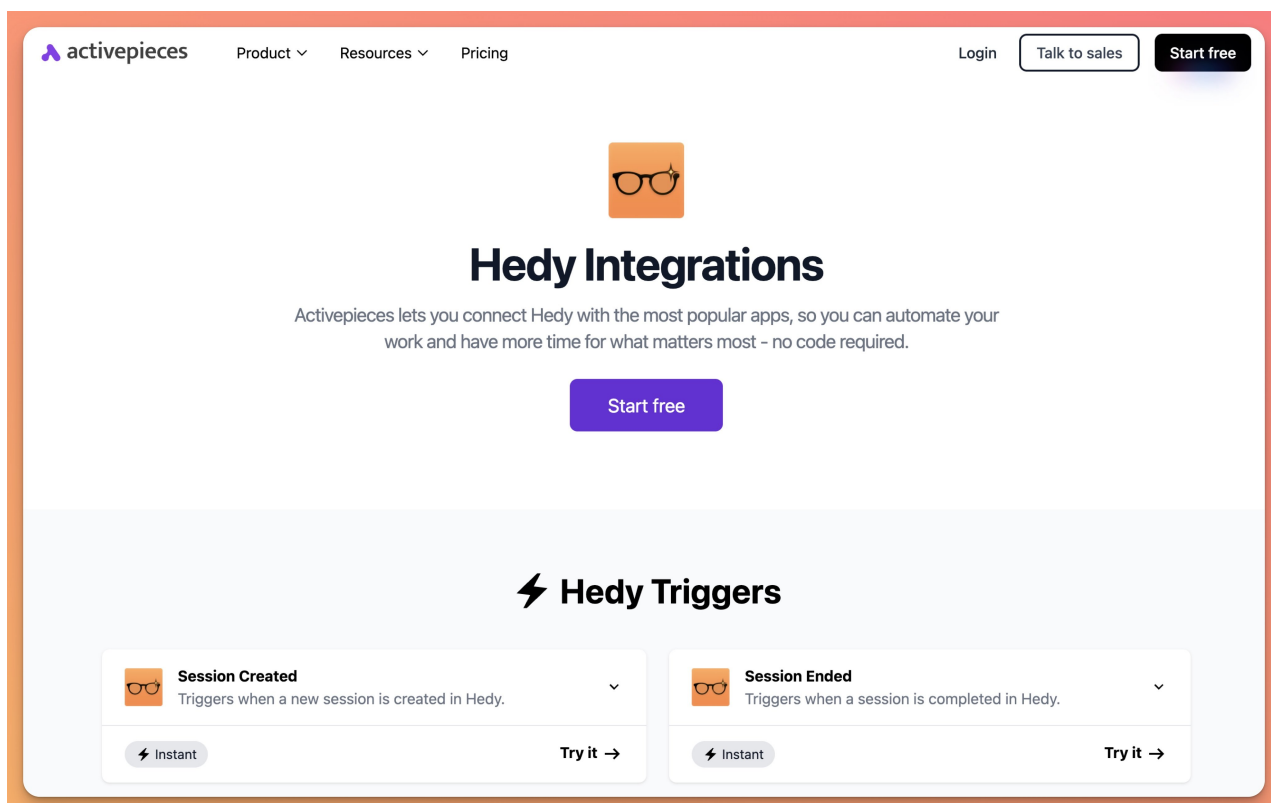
activepieces Product Resources Pricing Login Talk to sales Start free

Hedy Integrations

Activepieces lets you connect Hedy with the most popular apps, so you can automate your work and have more time for what matters most - no code required.

Start free

Hedy Triggers

Session Created
Triggers when a new session is created in Hedy.

Instant Try it →

Session Ended
Triggers when a session is completed in Hedy.

Instant Try it →